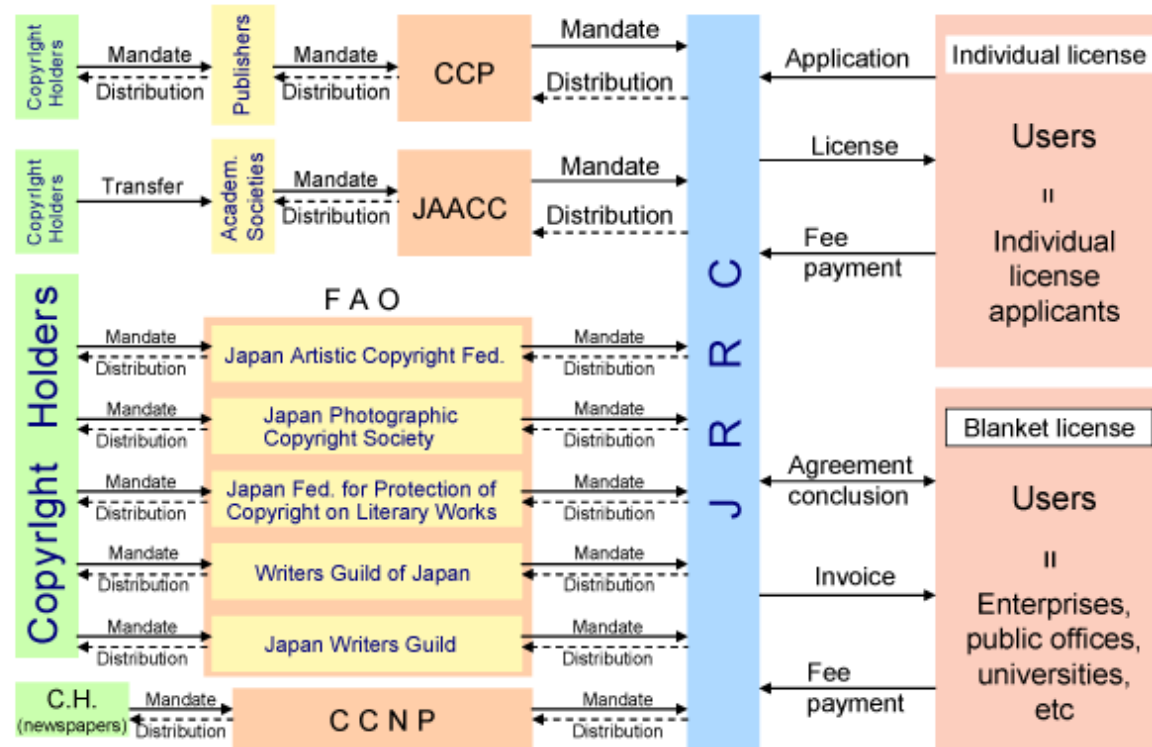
Copyright Holders
Mandate
Distribution
Publishers
Mandate
Distribution
CCP
Mandate
Distribution

Copyright Holders
Transfer
Academ. Societies
Mandate
Distribution
JAACC
Mandate
Distribution

Copyright Holders
F A O
Mandate
Distribution
Japan Artistic Copyright Fed.
Mandate
Distribution
Mandate
Distribution
Japan Photographic Copyright Society
Mandate
Distribution
Mandate
Distribution
Japan Fed. for Protection of Copyright on Literary Works
Mandate
Distribution
Mandate
Distribution
Writers Guild of Japan
Mandate
Distribution
Mandate
Distribution
Japan Writers Guild
Mandate
Distribution

C.H. (newspapers)
Mandate
Distribution
C C N P
Mandate
Distribution

J R R C

Application
License
Fee payment

Individual license
Users
=
Individual license applicants

Agreement conclusion
Invoice
Fee payment

Blanket license
Users
=
Enterprises, public offices, universities, etc